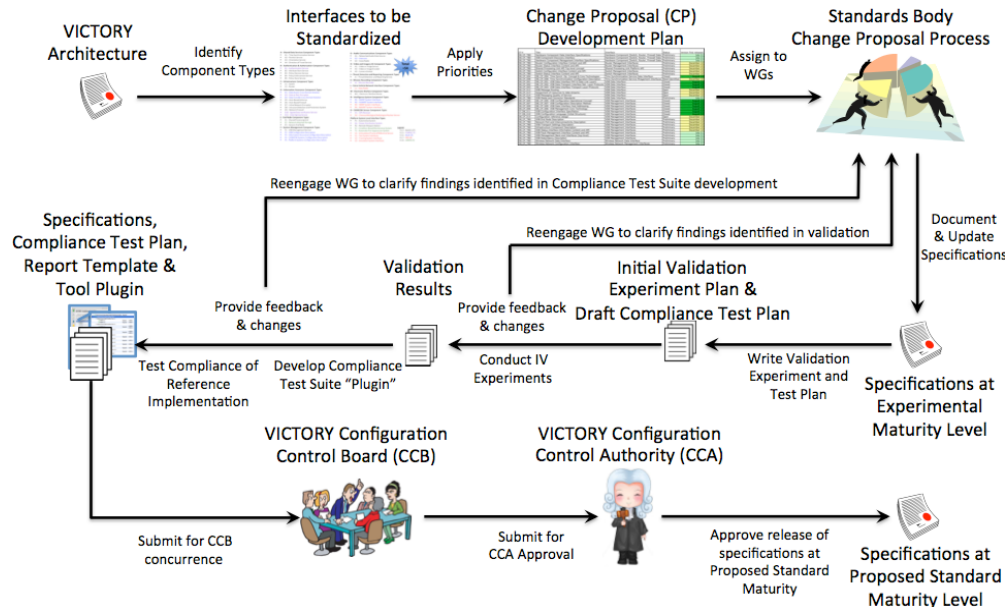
VICTORY Architecture

Identify Component Types

Interfaces to be Standardized

Apply Priorities

Change Proposal (CP) Development Plan

Assign to WGs

Standards Body Change Proposal Process

Reengage WG to clarify findings identified in Compliance Test Suite development

Specifications, Compliance Test Plan, Report Template & Tool Plugin

Reengage WG to clarify findings identified in validation

Document & Update Specifications

Validation Results

Initial Validation Experiment Plan & Draft Compliance Test Plan

Provide feedback & changes

Provide feedback & changes

Test Compliance of Reference Implementation

Develop Compliance Test Suite "Plugin"

Conduct IV Experiments

Write Validation Experiment and Test Plan

Specifications at Experimental Maturity Level

VICTORY Configuration Control Board (CCB)

VICTORY Configuration Control Authority (CCA)

Submit for CCB concurrence

Submit for CCA Approval

Approve release of specifications at Proposed Standard Maturity

Specifications at Proposed Standard Maturity Level